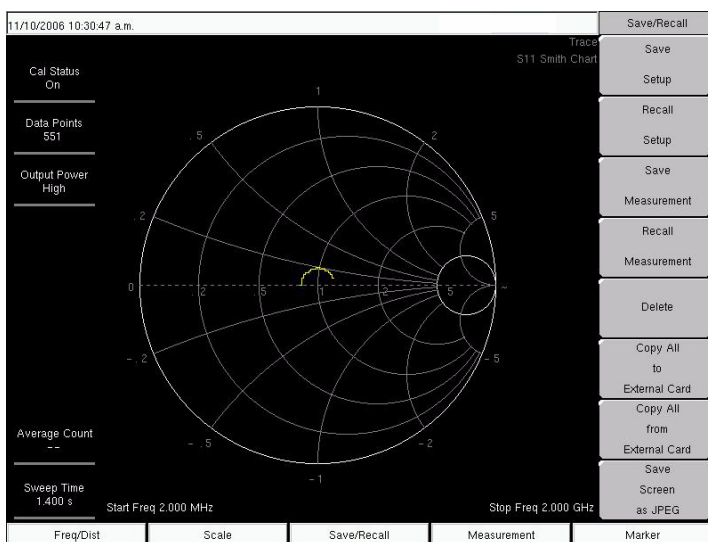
11/10/2006 10:30:47 a.m.

Save/Recall

Trace
S11 Smith Chart

Cal Status
On

Data Points
551

Output Power
High

1
.5
2
.2
5
0
.2
.5
1
2
5
~
-.2
-5
-.5
-2
-1

Average Count
--

Sweep Time
1.400 s

Start Freq 2.000 MHz

Stop Freq 2.000 GHz

Save
Setup

Recall
Setup

Save
Measurement

Recall
Measurement

Delete

Copy All
to
External Card

Copy All
from
External Card

Save
Screen
as JPEG

Freq/Dist | Scale | Save/Recall | Measurement | Marker